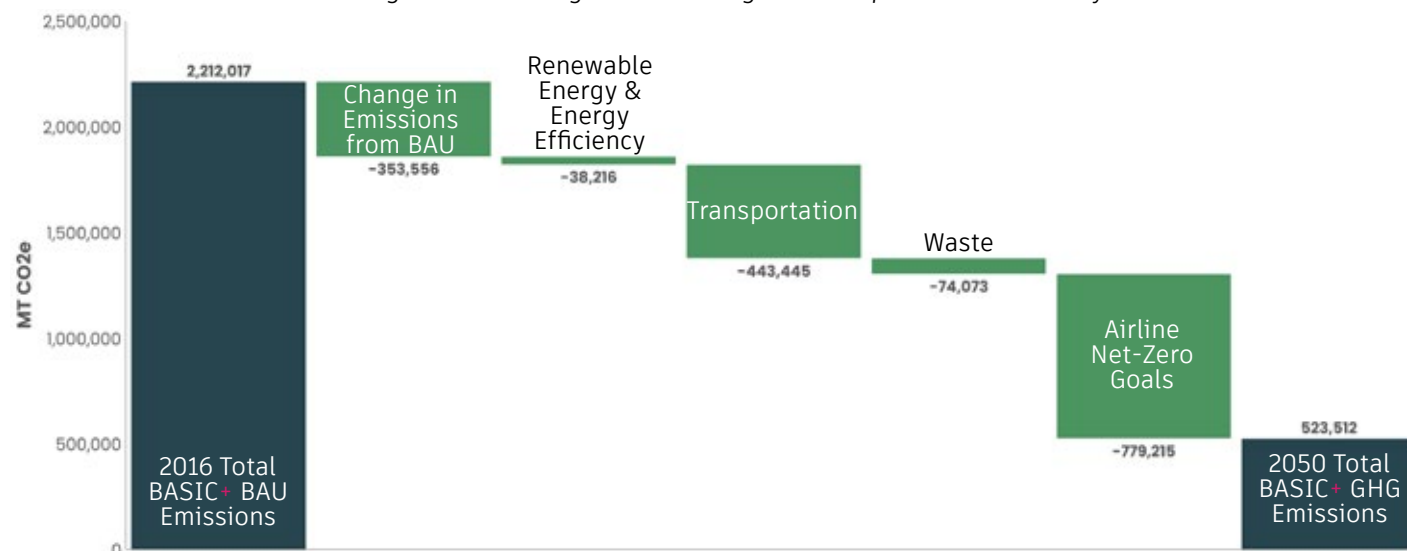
2,500,000

2,000,000

1,500,000

1,000,000

500,000

0

MT CO2e

2,212,017

2016 Total BASIC+ BAU Emissions

Change in Emissions from BAU

-353,556

Renewable Energy & Energy Efficiency

-38,216

Transportation

-443,445

Waste

-74,073

Airline Net-Zero Goals

-779,215

523,512

2050 Total BASIC+ GHG Emissions